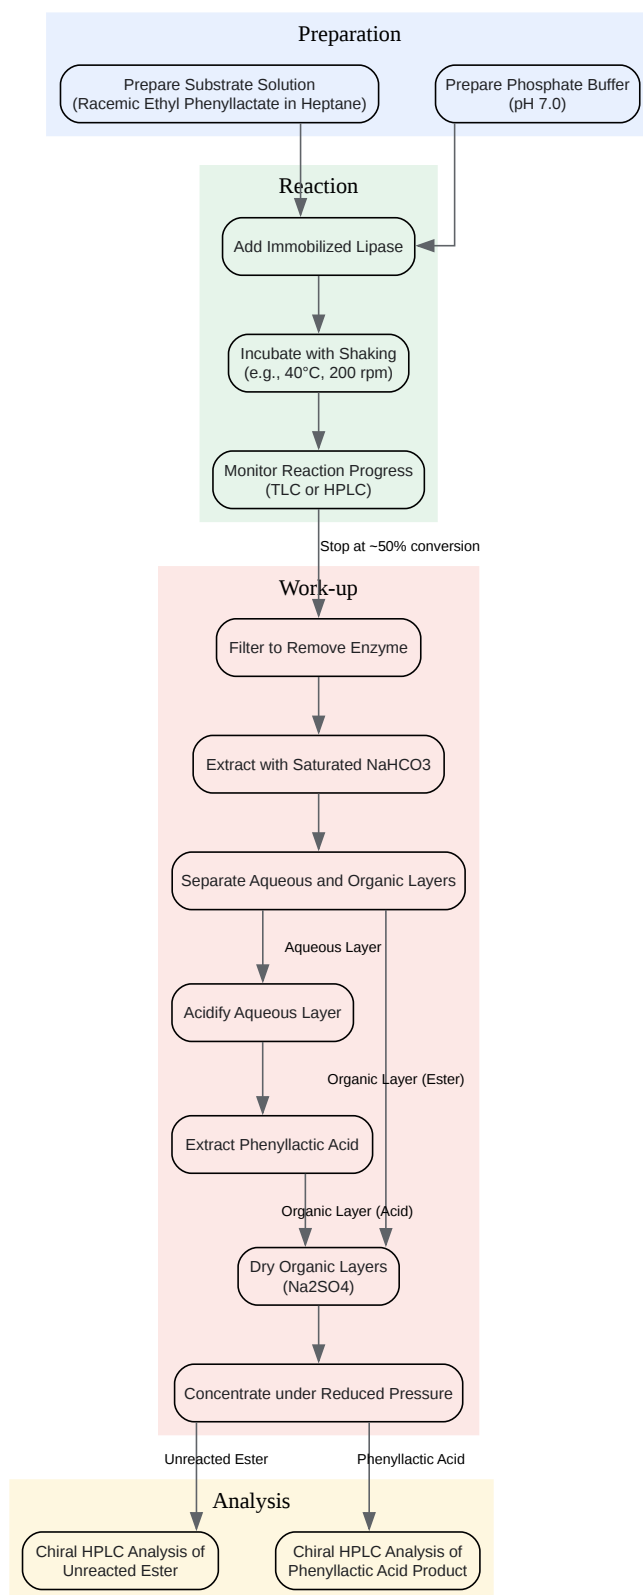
Preparation

Prepare Substrate Solution (Racemic Ethyl Phenyllactate in Heptane)

Prepare Phosphate Buffer (pH 7.0)

Reaction

Add Immobilized Lipase

Incubate with Shaking (e.g., 40°C, 200 rpm)

Monitor Reaction Progress (TLC or HPLC)

Stop at ~50% conversion

Work-up

Filter to Remove Enzyme

Extract with Saturated NaHCO3

Separate Aqueous and Organic Layers

Aqueous Layer

Acidify Aqueous Layer

Organic Layer (Ester)

Extract Phenyllactic Acid

Organic Layer (Acid)

Dry Organic Layers (Na2SO4)

Concentrate under Reduced Pressure

Unreacted Ester

Phenyllactic Acid

Analysis

Chiral HPLC Analysis of Unreacted Ester

Chiral HPLC Analysis of Phenyllactic Acid Product